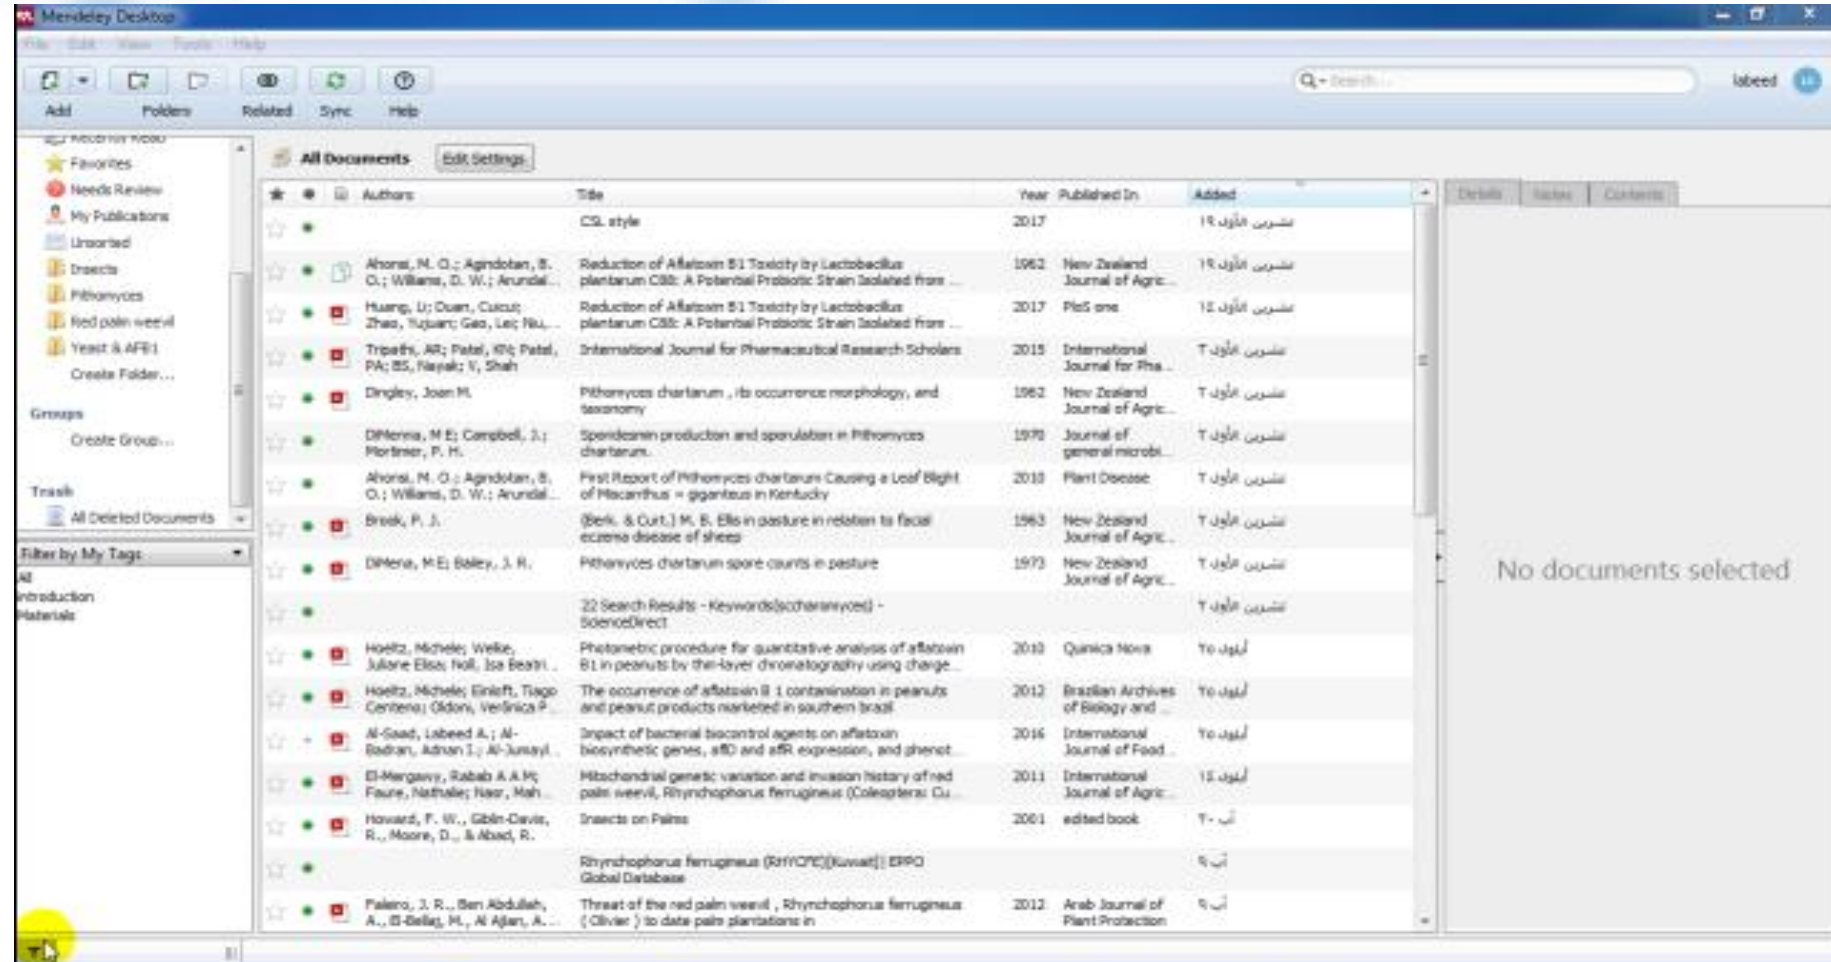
Mendeley Desktop

File Edit View Tools Help

Add Folders Related Sync Help

Search...

labeed

Recently Read
Favorites
Needs Review
My Publications
Unsorted
Insects
Pithomyces
Red palm weevil
Yeast & AFB1
Create Folder...

Groups
Create Group...

Trash
All Deleted Documents

Filter by My Tags
All
introduction
Materials

All Documents Edit Settings

| Authors | Title | Year | Published In | Added |
|---|---|---|---|---|
| | CSL style | 2017 | | تشرين الأول ١٩ |
| Ahorsi, M. O.; Agndotan, B. O.; Williams, D. W.; Arundel... | Reduction of Aflatoxin B1 Toxicity by Lactobacillus plantarum C88: A Potential Probiotic Strain Isolated from ... | 1962 | New Zealand Journal of Agric... | تشرين الأول ١٩ |
| Huang, Li; Duan, Cuicui; Zhao, Yujuan; Gao, Lei; Niu,... | Reduction of Aflatoxin B1 Toxicity by Lactobacillus plantarum C88: A Potential Probiotic Strain Isolated from ... | 2017 | PloS one | تشرين الأول ١٤ |
| Tripathi, AR; Patel, KN; Patel, PA; BS, Nayak; V, Shah | International Journal for Pharmaceutical Research Scholars | 2015 | International Journal for Pha... | تشرين الأول ٦ |
| Dingley, Joan M. | Pithomyces chartarum , its occurrence morphology, and taxonomy | 1962 | New Zealand Journal of Agric... | تشرين الأول ٦ |
| DiMenna, M E; Campbell, J.; Mortimer, P. H. | Sporidesmin production and sporulation in Pithomyces chartarum | 1970 | Journal of general microbi... | تشرين الأول ٦ |
| Ahorsi, M. O.; Agndotan, B. O.; Williams, D. W.; Arundel... | First Report of Pithomyces chartarum Causing a Leaf Blight of Miscanthus × giganteus in Kentucky | 2010 | Plant Disease | تشرين الأول ٦ |
| Brook, P. J. | (Berk. & Curt.) M. B. Ellis in pasture in relation to facial eczema disease of sheep | 1963 | New Zealand Journal of Agric... | تشرين الأول ٦ |
| DiMenna, M E; Bailey, J. R. | Pithomyces chartarum spore counts in pasture | 1973 | New Zealand Journal of Agric... | تشرين الأول ٦ |
| | 22 Search Results - Keywords(saccharomyces) - ScienceDirect | | | تشرين الأول ٦ |
| Hoeltz, Michele; Welke, Juliane Elisa; Noll, Isa Beatri... | Photometric procedure for quantitative analysis of aflatoxin B1 in peanuts by thin-layer chromatography using charge... | 2010 | Quimica Nova | أيلول ٢٥ |
| Hoeltz, Michele; Einloft, Tiago Centeno; Oldoni, Verônica P... | The occurrence of aflatoxin B 1 contamination in peanuts and peanut products marketed in southern brazil | 2012 | Brazilian Archives of Biology and ... | أيلول ٢٥ |
| Al-Saad, Labeed A.; Al-Badran, Adnan I.; Al-Jumayl... | Impact of bacterial biocontrol agents on aflatoxin biosynthetic genes, aflD and aflR expression, and phenot... | 2016 | International Journal of Food... | أيلول ٢٥ |
| El-Mergawy, Rabab A A M; Faure, Nathalie; Nasr, Mah... | Mitochondrial genetic variation and invasion history of red palm weevil, Rhynchophorus ferrugineus (Coleoptera: Cu... | 2011 | International Journal of Agric... | أيلول ١٤ |
| Howard, F. W., Giblin-Davis, R., Moore, D., & Abad, R. | Insects on Palms | 2001 | edited book | آب ٢٠ |
| | Rhynchophorus ferrugineus (RHYCFE)[Kuwait] \| EPPO Global Database | | | آب ٩ |
| Faleiro, J. R., Ben Abdullah, A., El-Bellaj, M., Al Ajlan, A.... | Threat of the red palm weevil , Rhynchophorus ferrugineus ( Olivier ) to date palm plantations in | 2012 | Arab Journal of Plant Protection | آب ٩ |

Details Notes Contents

No documents selected